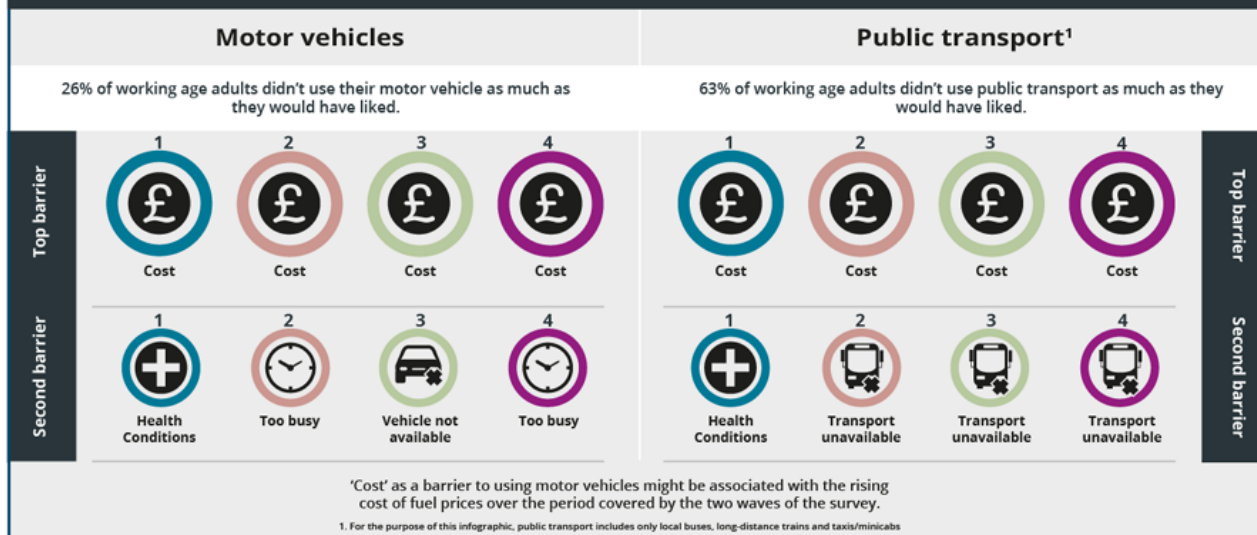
Motor vehicles

26% of working age adults didn't use their motor vehicle as much as they would have liked.

Top barrier

1
£
Cost

2
£
Cost

3
£
Cost

4
£
Cost

Second barrier

1
Health Conditions

2
Too busy

3
Vehicle not available

4
Too busy

Public transport$^1$

63% of working age adults didn't use public transport as much as they would have liked.

Top barrier

1
£
Cost

2
£
Cost

3
£
Cost

4
£
Cost

Second barrier

1
Health Conditions

2
Transport unavailable

3
Transport unavailable

4
Transport unavailable

'Cost' as a barrier to using motor vehicles might be associated with the rising cost of fuel prices over the period covered by the two waves of the survey.

1. For the purpose of this infographic, public transport includes only local buses, long-distance trains and taxis/minicabs